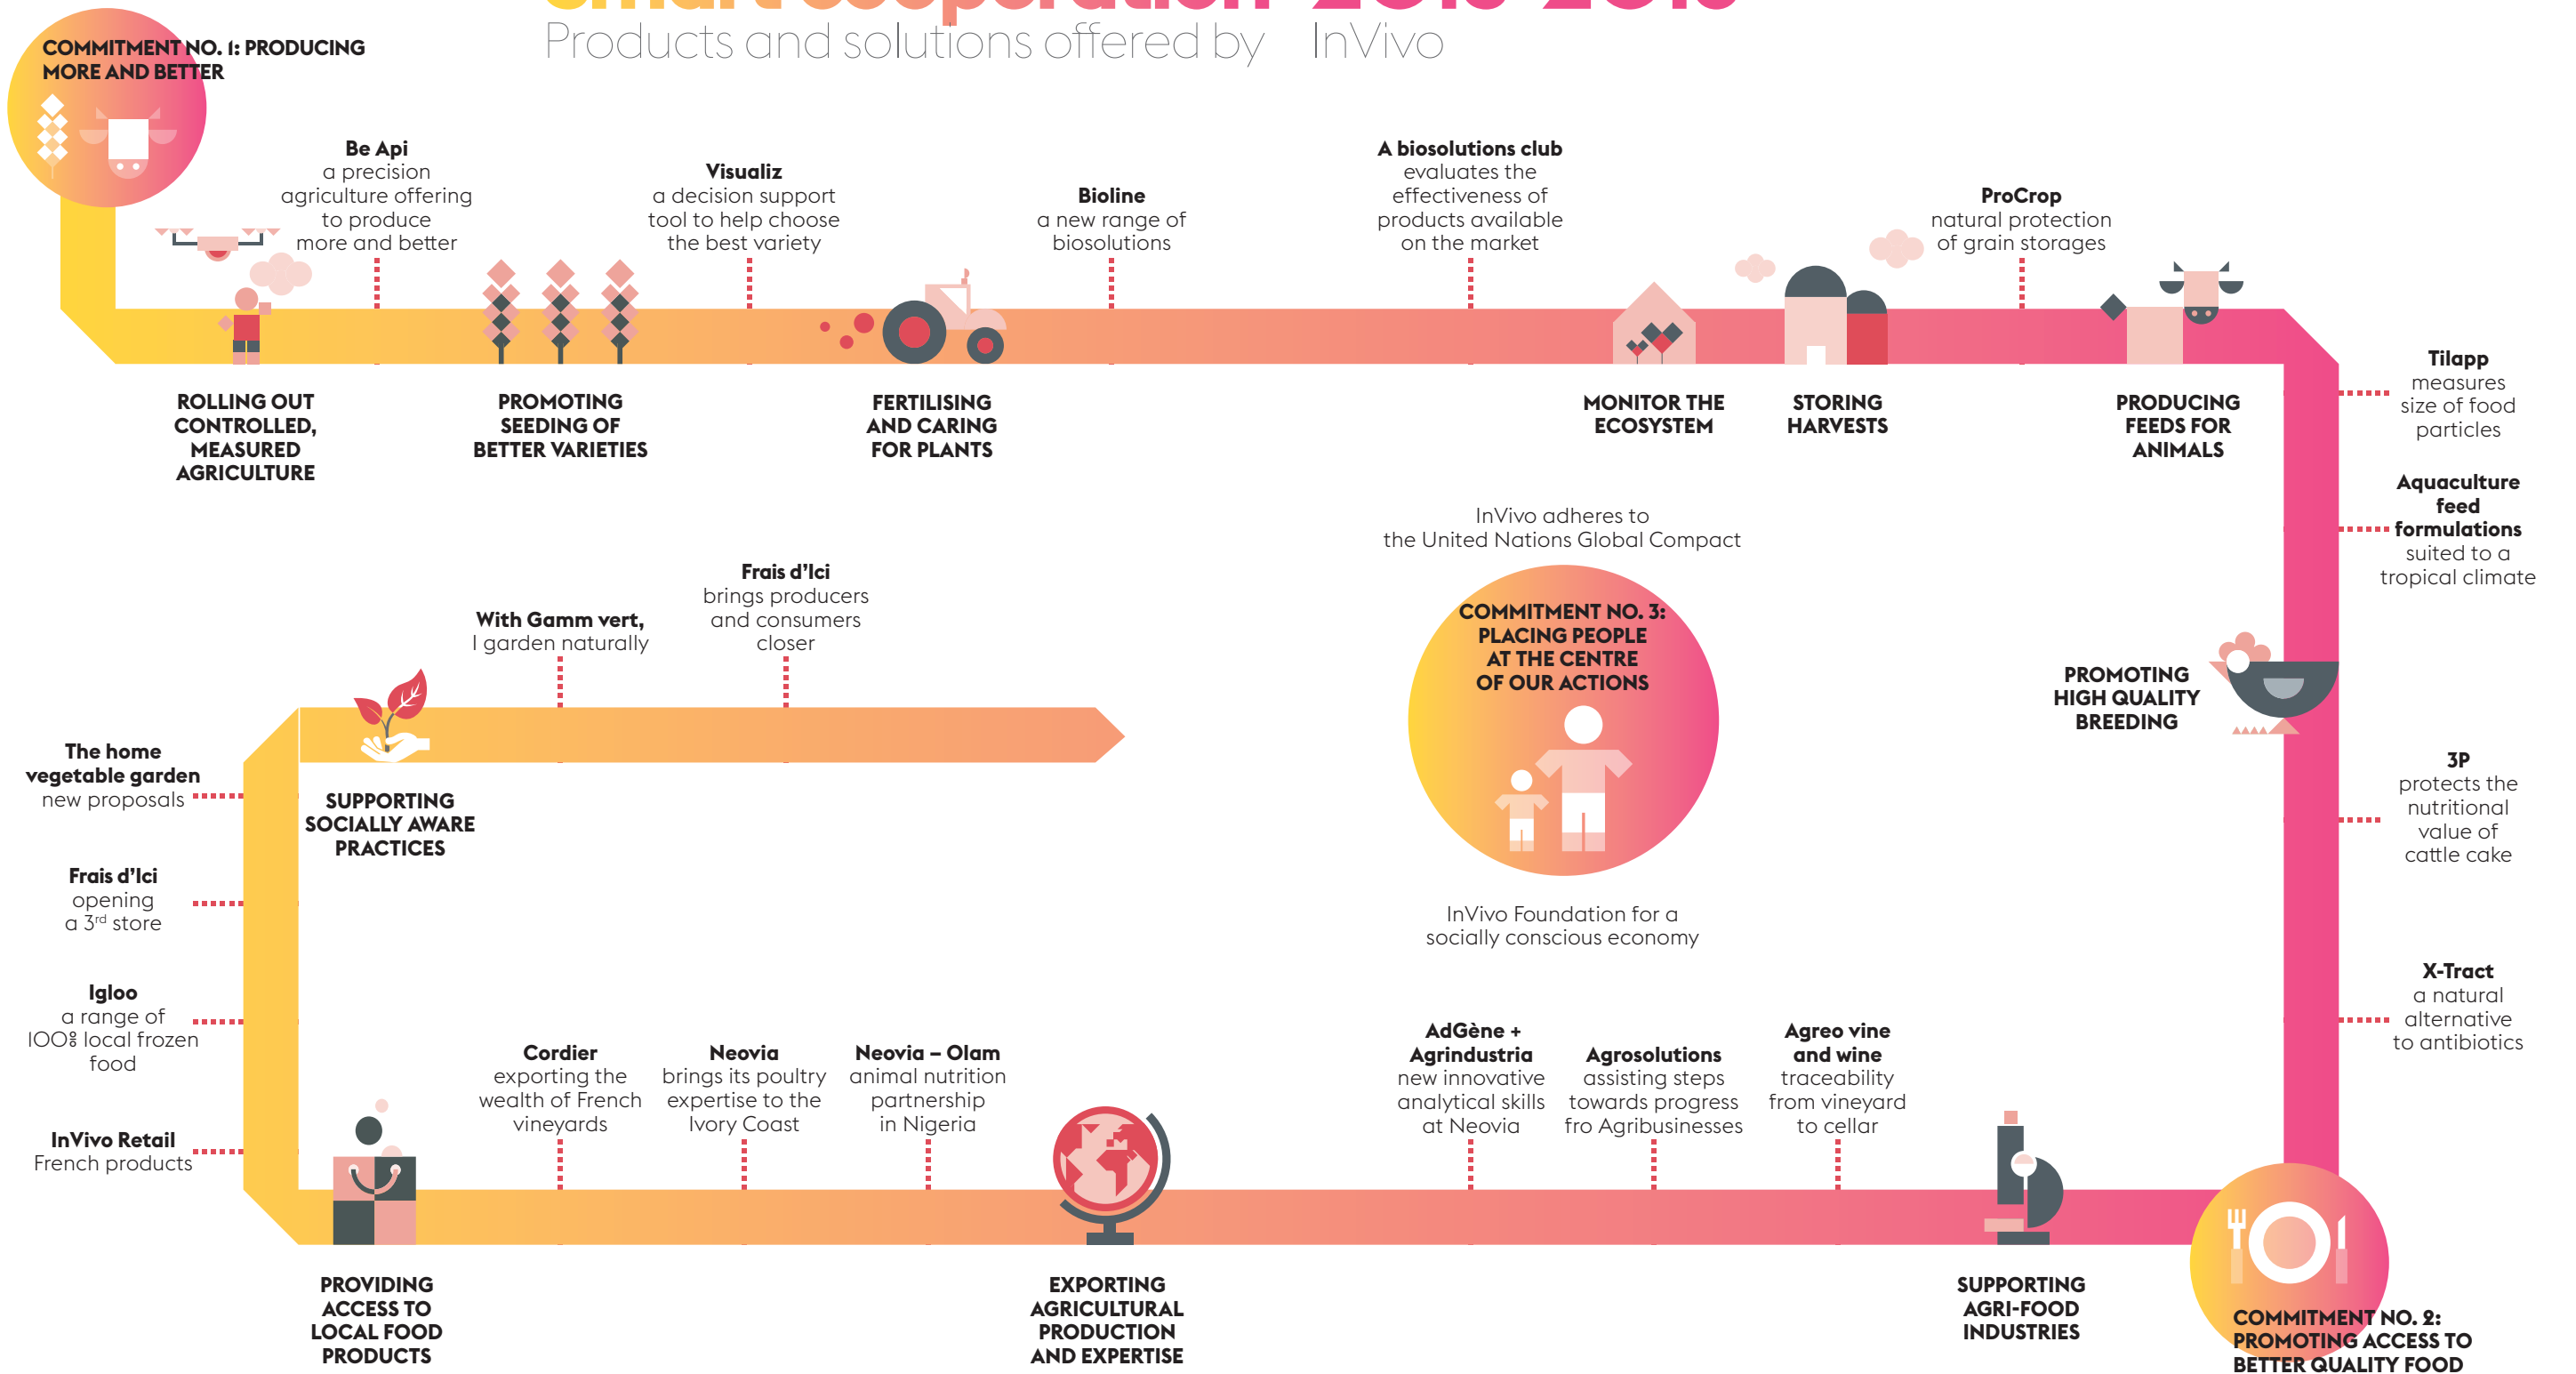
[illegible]

Products and solutions offered by InVivo

COMMITMENT NO. 1: PRODUCING MORE AND BETTER

**Be Api**
a precision agriculture offering to produce more and better

**Visualiz**
a decision support tool to help choose the best variety

**Bioline**
a new range of biosolutions

**A biosolutions club**
evaluates the effectiveness of products available on the market

**ProCrop**
natural protection of grain storages

ROLLING OUT CONTROLLED, MEASURED AGRICULTURE

PROMOTING SEEDING OF BETTER VARIETIES

FERTILISING AND CARING FOR PLANTS

MONITOR THE ECOSYSTEM

STORING HARVESTS

PRODUCING FEEDS FOR ANIMALS

**Tilapp**
measures size of food particles

**Aquaculture feed formulations**
suited to a tropical climate

PROMOTING HIGH QUALITY BREEDING

**3P**
protects the nutritional value of cattle cake

**X-Tract**
a natural alternative to antibiotics

InVivo adheres to the United Nations Global Compact

COMMITMENT NO. 3: PLACING PEOPLE AT THE CENTRE OF OUR ACTIONS

InVivo Foundation for a socially conscious economy

**With Gamm vert,**
I garden naturally

**Frais d'Ici**
brings producers and consumers closer

SUPPORTING SOCIALLY AWARE PRACTICES

**The home vegetable garden**
new proposals

**Frais d'Ici**
opening a 3$^{rd}$ store

**Igloo**
a range of 100% local frozen food

**InVivo Retail**
French products

**Cordier**
exporting the wealth of French vineyards

**Neovia**
brings its poultry expertise to the Ivory Coast

**Neovia – Olam**
animal nutrition partnership in Nigeria

**AdGène + Agrindustria**
new innovative analytical skills at Neovia

**Agrosolutions**
assisting steps towards progress fro Agribusinesses

**Agreo vine and wine**
traceability from vineyard to cellar

PROVIDING ACCESS TO LOCAL FOOD PRODUCTS

EXPORTING AGRICULTURAL PRODUCTION AND EXPERTISE

SUPPORTING AGRI-FOOD INDUSTRIES

COMMITMENT NO. 2: PROMOTING ACCESS TO BETTER QUALITY FOOD